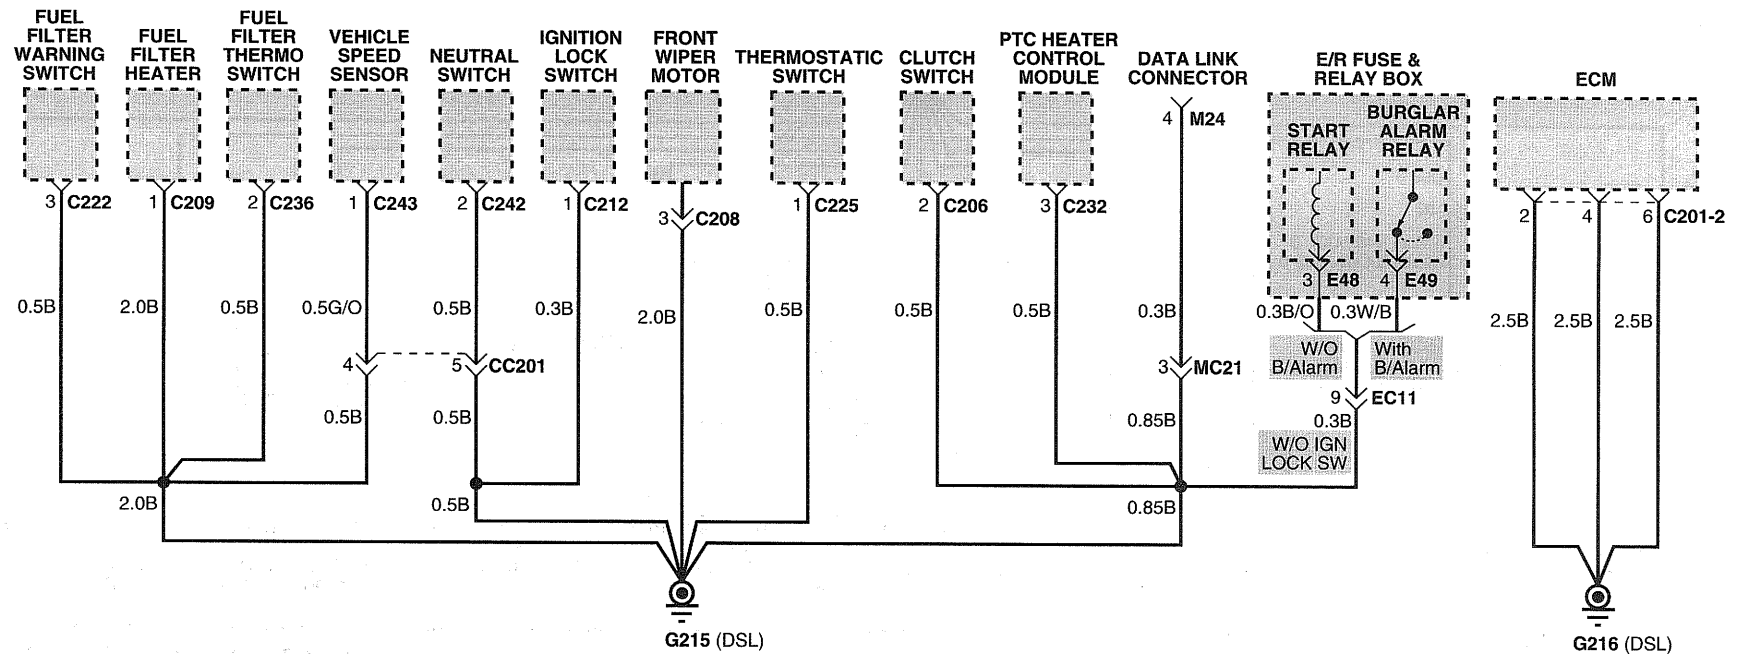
FUEL FILTER WARNING SWITCH
FUEL FILTER HEATER
FUEL FILTER THERMO SWITCH
VEHICLE SPEED SENSOR
NEUTRAL SWITCH
IGNITION LOCK SWITCH
FRONT WIPER MOTOR
THERMOSTATIC SWITCH
CLUTCH SWITCH
PTC HEATER CONTROL MODULE
DATA LINK CONNECTOR
E/R FUSE & RELAY BOX
ECM

4 M24
START RELAY
BURGLAR ALARM RELAY

3 C222
1 C209
2 C236
1 C243
2 C242
1 C212
3 C208
1 C225
2 C206
3 C232
3 E48
4 E49
2
4
6 C201-2

0.5B
2.0B
0.5B
0.5G/O
0.5B
0.3B
2.0B
0.5B
0.5B
0.5B
0.3B
0.3B/O
0.3W/B
2.5B
2.5B
2.5B

4
5 CC201
3 MC21
W/O B/Alarm
With B/Alarm
9 EC11
0.3B
W/O IGN LOCK SW

0.5B
0.5B
0.85B

2.0B
0.5B
0.85B

G215 (DSL)
G216 (DSL)